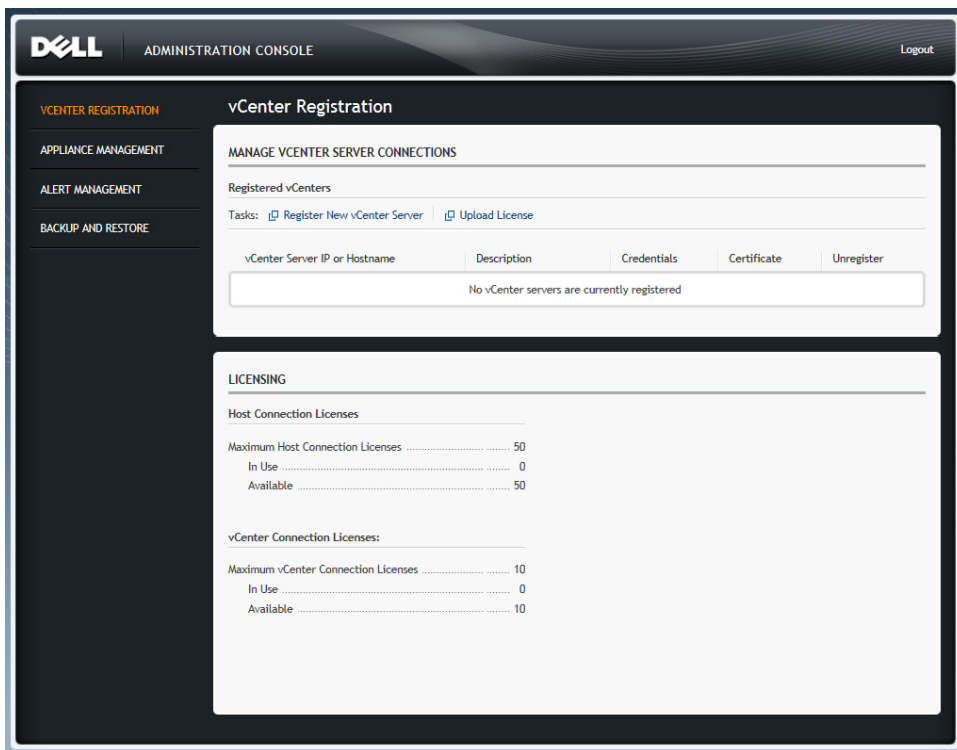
DELL ADMINISTRATION CONSOLE

Logout

VCENTER REGISTRATION

APPLIANCE MANAGEMENT

ALERT MANAGEMENT

BACKUP AND RESTORE

vCenter Registration

MANAGE VCENTER SERVER CONNECTIONS

Registered vCenters

Tasks: Register New vCenter Server | Upload License

| vCenter Server IP or Hostname | Description | Credentials | Certificate | Unregister |
|---|---|---|---|---|
| No vCenter servers are currently registered | | | | |

LICENSING

Host Connection Licenses

Maximum Host Connection Licenses ........................ ....... 50
In Use ........................................................ ....... 0
Available ........................................................ ....... 50

vCenter Connection Licenses:

Maximum vCenter Connection Licenses .................... ....... 10
In Use ........................................................ ....... 0
Available ........................................................ ....... 10